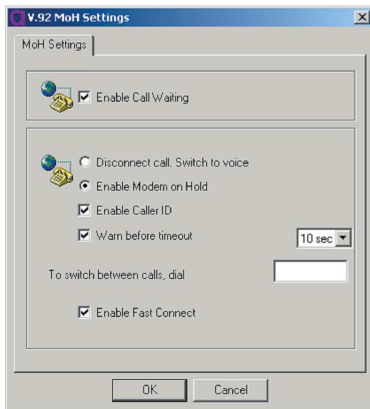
V.92 MoH Settings

MoH Settings

Enable Call Waiting

Disconnect call. Switch to voice

Enable Modem on Hold

Enable Caller ID

Warn before timeout

10 sec

To switch between calls, dial

Enable Fast Connect

OK

Cancel